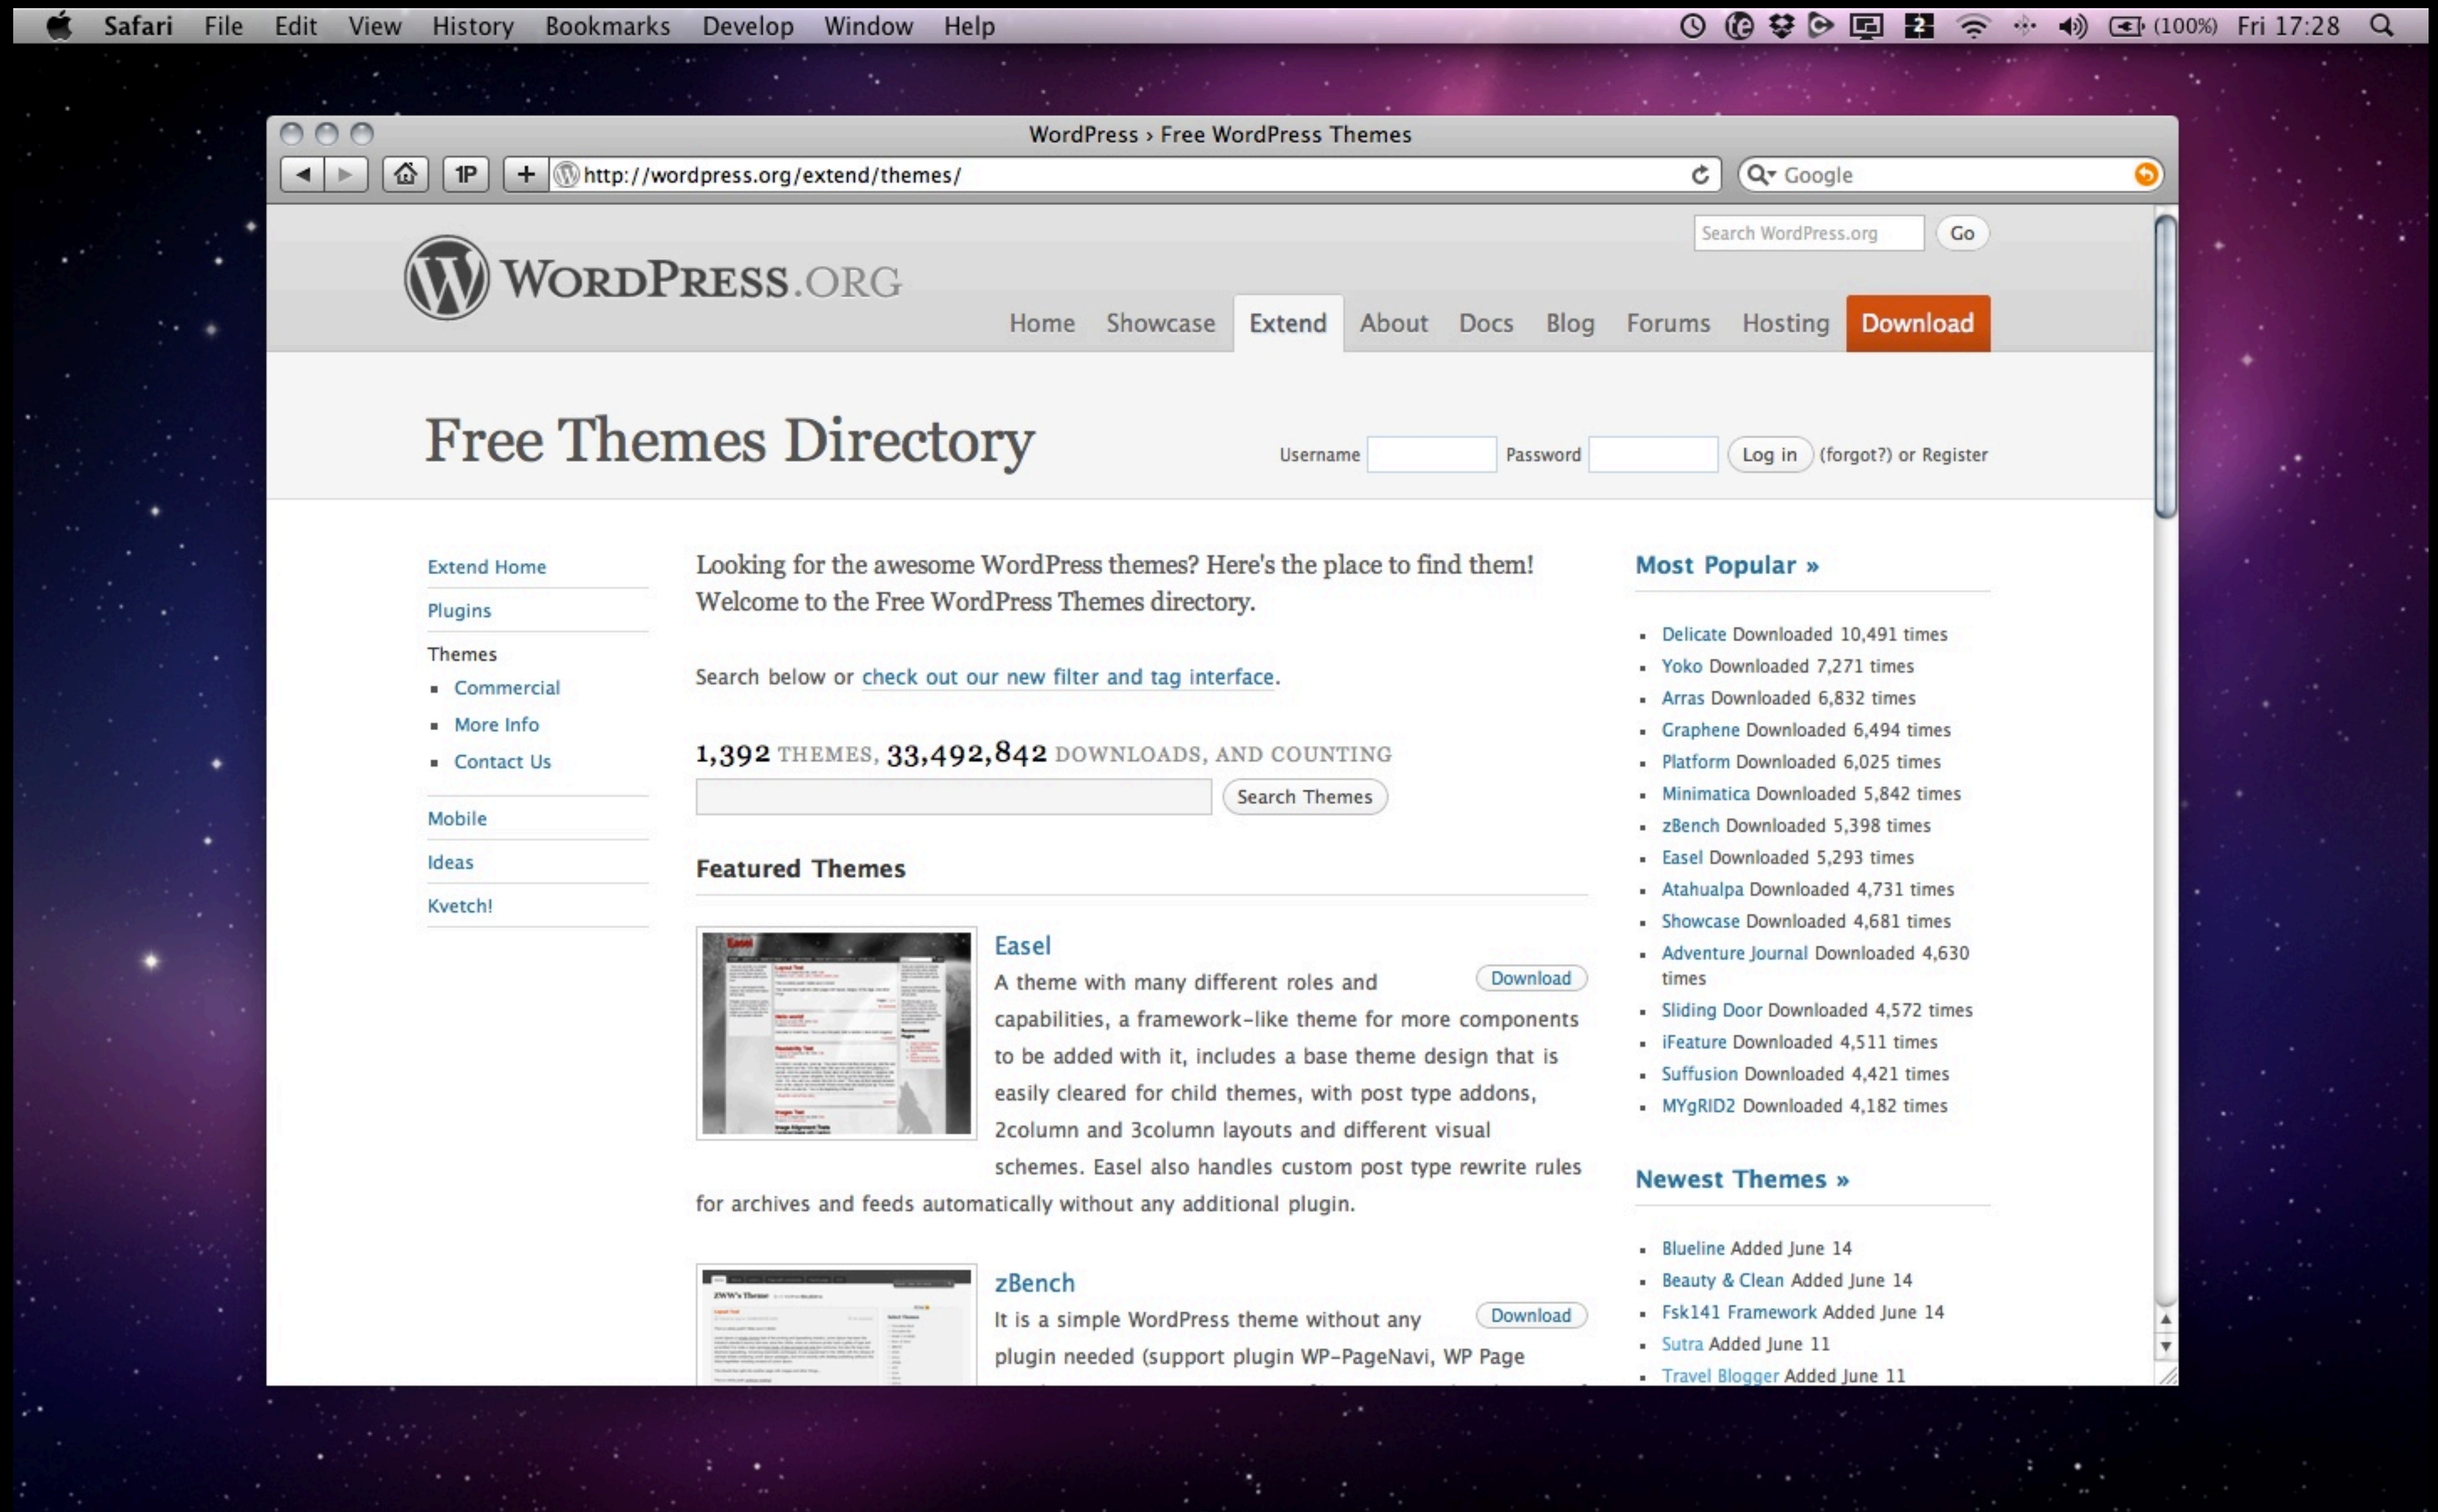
Safari File Edit View History Bookmarks Develop Window Help (100%) Fri 17:28

WordPress › Free WordPress Themes

1P

http://wordpress.org/extend/themes/

Google

Search WordPress.org Go

WordPress.org

Home Showcase Extend About Docs Blog Forums Hosting Download

Free Themes Directory

Username Password Log in (forgot?) or Register

Extend Home

Plugins

Themes

- Commercial
- More Info
- Contact Us

Mobile

Ideas

Kvetch!

Looking for the awesome WordPress themes? Here's the place to find them! Welcome to the Free WordPress Themes directory.

Search below or check out our new filter and tag interface.

1,392 THEMES, 33,492,842 DOWNLOADS, AND COUNTING

Search Themes

Featured Themes

Easel

Download

A theme with many different roles and capabilities, a framework-like theme for more components to be added with it, includes a base theme design that is easily cleared for child themes, with post type addons, 2column and 3column layouts and different visual schemes. Easel also handles custom post type rewrite rules for archives and feeds automatically without any additional plugin.

zBench

Download

It is a simple WordPress theme without any plugin needed (support plugin WP-PageNavi, WP Page

Most Popular »

- Delicate Downloaded 10,491 times
- Yoko Downloaded 7,271 times
- Arras Downloaded 6,832 times
- Graphene Downloaded 6,494 times
- Platform Downloaded 6,025 times
- Minimatica Downloaded 5,842 times
- zBench Downloaded 5,398 times
- Easel Downloaded 5,293 times
- Atahualpa Downloaded 4,731 times
- Showcase Downloaded 4,681 times
- Adventure Journal Downloaded 4,630 times
- Sliding Door Downloaded 4,572 times
- iFeature Downloaded 4,511 times
- Suffusion Downloaded 4,421 times
- MYgRID2 Downloaded 4,182 times

Newest Themes »

- Blueline Added June 14
- Beauty & Clean Added June 14
- Fsk141 Framework Added June 14
- Sutra Added June 11
- Travel Blogger Added June 11